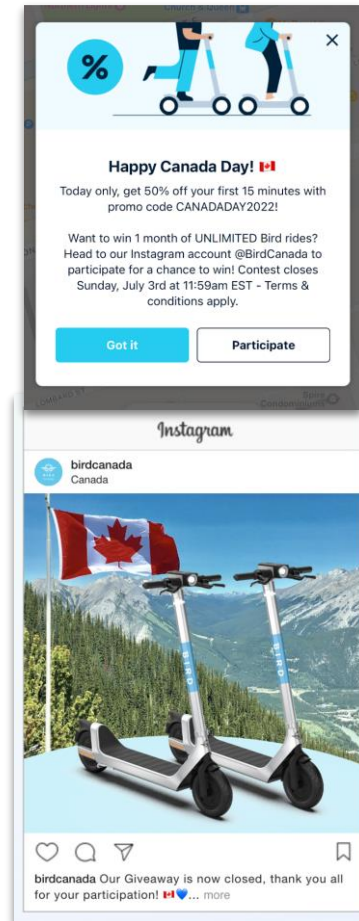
Happy Canada Day! 🇨🇦

Today only, get 50% off your first 15 minutes with promo code CANADADAY2022!

Want to win 1 month of UNLIMITED Bird rides? Head to our Instagram account @BirdCanada to participate for a chance to win! Contest closes Sunday, July 3rd at 11:59am EST - Terms & conditions apply.

Got it

Participate

Instagram

birdcanada
Canada

BIRD

BIRD

birdcanada Our Giveaway is now closed, thank you all for your participation! 🇨🇦💙... more